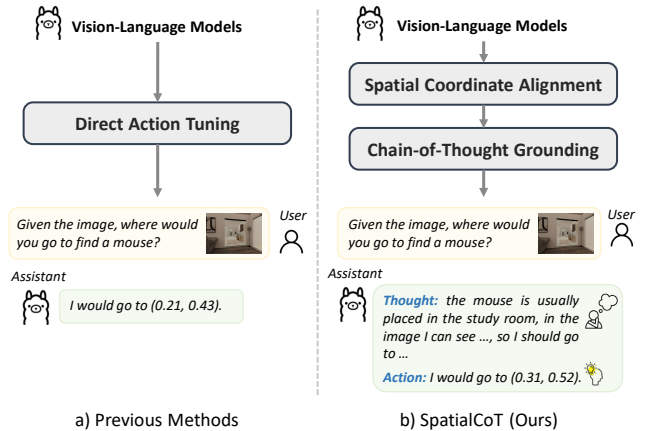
Vision-Language Models

Direct Action Tuning

Given the image, where would you go to find a mouse?

User

Assistant

I would go to (0.21, 0.43).

a) Previous Methods

Vision-Language Models

Spatial Coordinate Alignment

Chain-of-Thought Grounding

Given the image, where would you go to find a mouse?

User

Assistant

Thought: the mouse is usually placed in the study room, in the image I can see ..., so I should go to ...

Action: I would go to (0.31, 0.52).

b) SpatialCoT (Ours)